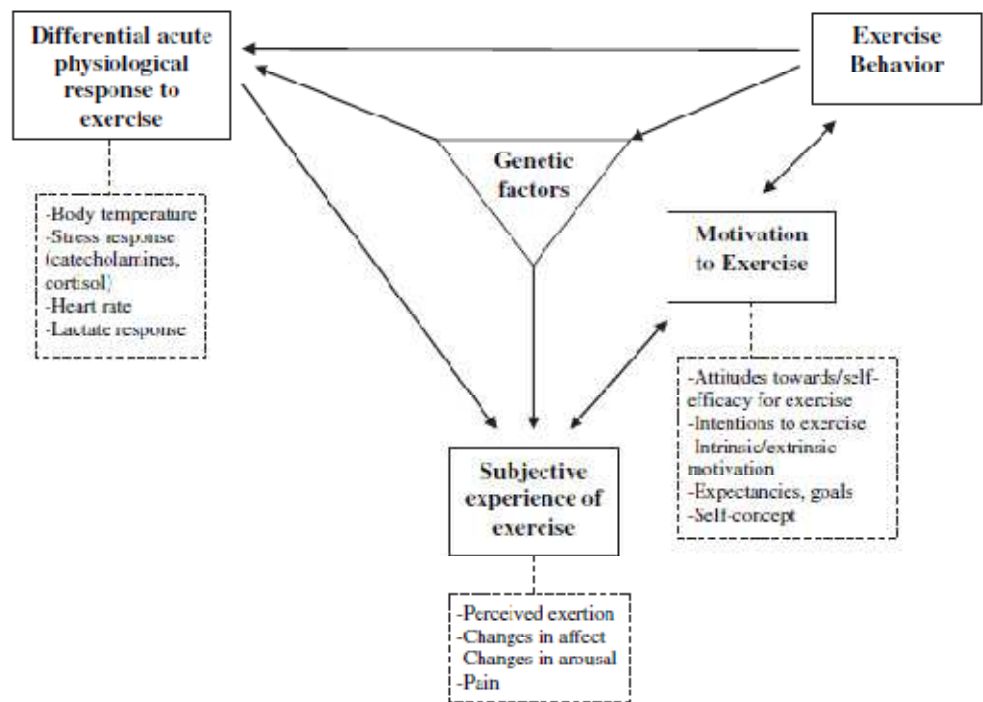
Differential acute physiological response to exercise

Exercise Behavior

Genetic factors

-Body temperature
-Stress response (catecholamines, cortisol)
-Heart rate
-Lactate response

Motivation to Exercise

-Attitudes towards/self-efficacy for exercise
-Intentions to exercise
Intrinsic/extrinsic motivation
-Expectancies, goals
-Self-concept

Subjective experience of exercise

-Perceived exertion
-Changes in affect
Changes in arousal
-Pain